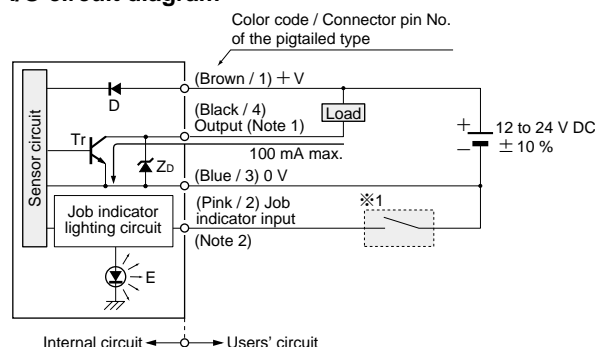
I/O circuit diagram

Color code / Connector pin No. of the pigtailed type

Sensor circuit

D

(Brown / 1) + V

(Black / 4) Output (Note 1)

Load

Tr

$Z_D$

100 mA max.

+
12 to 24 V DC
−
± 10 %

(Blue / 3) 0 V

Job indicator lighting circuit

(Pink / 2) Job indicator input

※1

(Note 2)

E

Internal circuit

Users' circuit